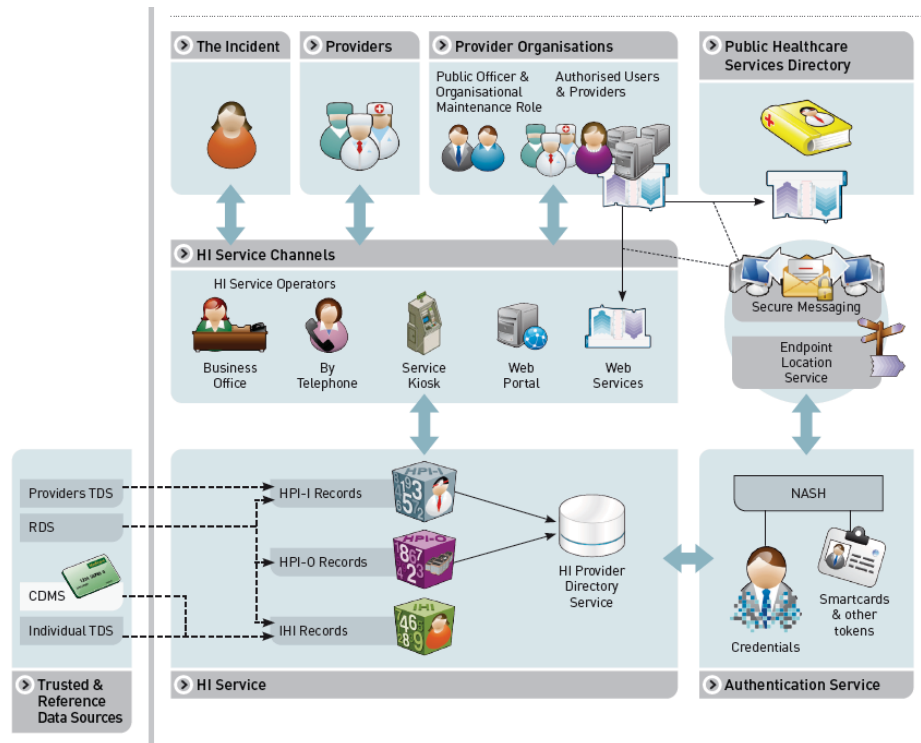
The Incident

Providers

Provider Organisations

Public Officer & Organisational Maintenance Role

Authorised Users & Providers

Public Healthcare Services Directory

HI Service Channels

HI Service Operators

Business Office

By Telephone

Service Kiosk

Web Portal

Web Services

Secure Messaging

Endpoint Location Service

Providers TDS

RDS

CDMS

Individual TDS

Trusted & Reference Data Sources

HPI-I Records

HPI-O Records

IHI Records

HPI-I

HPI-O

IHI

HI Provider Directory Service

HI Service

NASH

Credentials

Smartcards & other tokens

Authentication Service